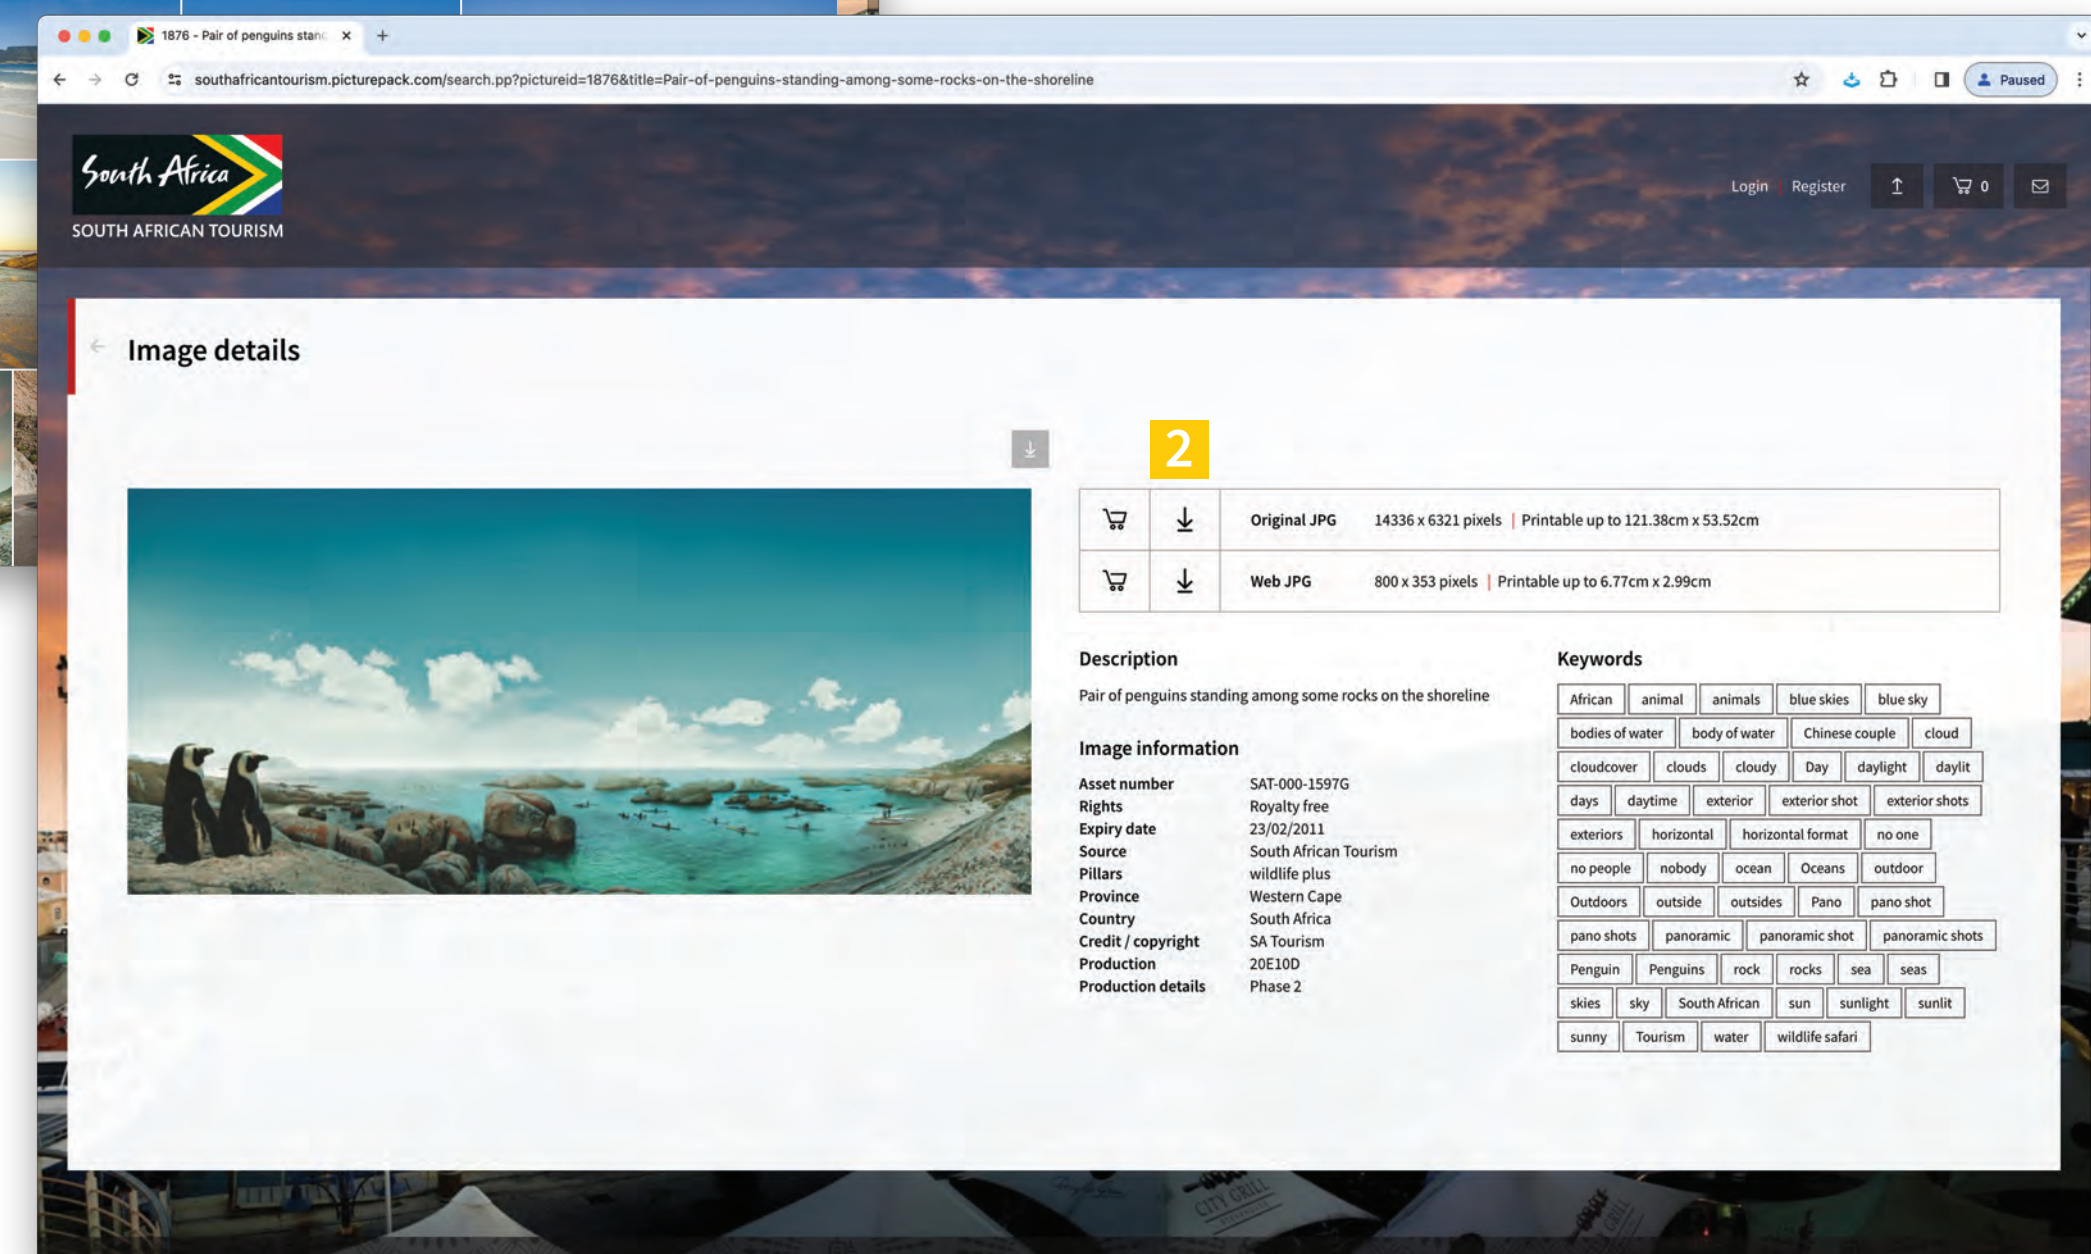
1876 - Pair of penguins stanc ×

southafricantourism.picturepack.com/search.pp?pictureid=1876&title=Pair-of-penguins-standing-among-some-rocks-on-the-shoreline

Paused

South Africa
SOUTH AFRICAN TOURISM

Login Register 0

Image details

2

| | | Original JPG | 14336 x 6321 pixels \| Printable up to 121.38cm x 53.52cm |
|---|---|---|---|
| | | Web JPG | 800 x 353 pixels \| Printable up to 6.77cm x 2.99cm |

Description

Pair of penguins standing among some rocks on the shoreline

Image information

| | |
|---|---|
| Asset number | SAT-000-1597G |
| Rights | Royalty free |
| Expiry date | 23/02/2011 |
| Source | South African Tourism |
| Pillars | wildlife plus |
| Province | Western Cape |
| Country | South Africa |
| Credit / copyright | SA Tourism |
| Production | 20E10D |
| Production details | Phase 2 |

Keywords

African animal animals blue skies blue sky bodies of water body of water Chinese couple cloud cloudcover clouds cloudy Day daylight daylit days daytime exterior exterior shot exterior shots exteriors horizontal horizontal format no one no people nobody ocean Oceans outdoor Outdoors outside outsides Pano pano shot pano shots panoramic panoramic shot panoramic shots Penguin Penguins rock rocks sea seas skies sky South African sun sunlight sunlit sunny Tourism water wildlife safari

CITY GRILL